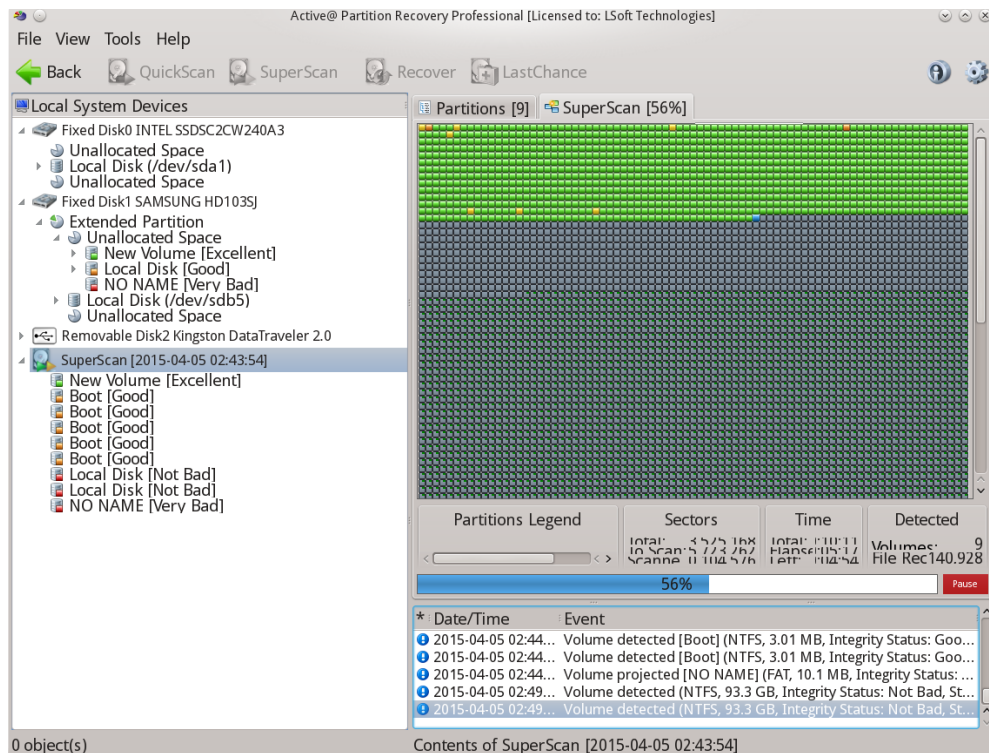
Active@ Partition Recovery Professional [Licensed to: LSoft Technologies]

File View Tools Help

Back QuickScan SuperScan Recover LastChance

Local System Devices

Fixed Disk0 INTEL SSDSC2CW240A3
Unallocated Space
Local Disk (/dev/sda1)
Unallocated Space
Fixed Disk1 SAMSUNG HD103SJ
Extended Partition
Unallocated Space
New Volume [Excellent]
Local Disk [Good]
NO NAME [Very Bad]
Local Disk (/dev/sdb5)
Unallocated Space
Removable Disk2 Kingston DataTraveler 2.0
SuperScan [2015-04-05 02:43:54]
New Volume [Excellent]
Boot [Good]
Boot [Good]
Boot [Good]
Boot [Good]
Boot [Good]
Local Disk [Not Bad]
Local Disk [Not Bad]
NO NAME [Very Bad]

Partitions [9] SuperScan [56%]

| Partitions Legend | Sectors | Time | Detected |
|---|---|---|---|
| | Total: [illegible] To Scan: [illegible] Scanne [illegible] | Total: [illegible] Elapsed: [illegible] Left: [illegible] | Volumes: 9 File Rec140.928 |

56%

Pause

| * | Date/Time | Event |
|---|---|---|
| | 2015-04-05 02:44... | Volume detected [Boot] (NTFS, 3.01 MB, Integrity Status: Goo... |
| | 2015-04-05 02:44... | Volume detected [Boot] (NTFS, 3.01 MB, Integrity Status: Goo... |
| | 2015-04-05 02:44... | Volume projected [NO NAME] (FAT, 10.1 MB, Integrity Status: ... |
| | 2015-04-05 02:49... | Volume detected (NTFS, 93.3 GB, Integrity Status: Not Bad, St... |
| | 2015-04-05 02:49... | Volume detected (NTFS, 93.3 GB, Integrity Status: Not Bad, St... |

0 object(s)

Contents of SuperScan [2015-04-05 02:43:54]